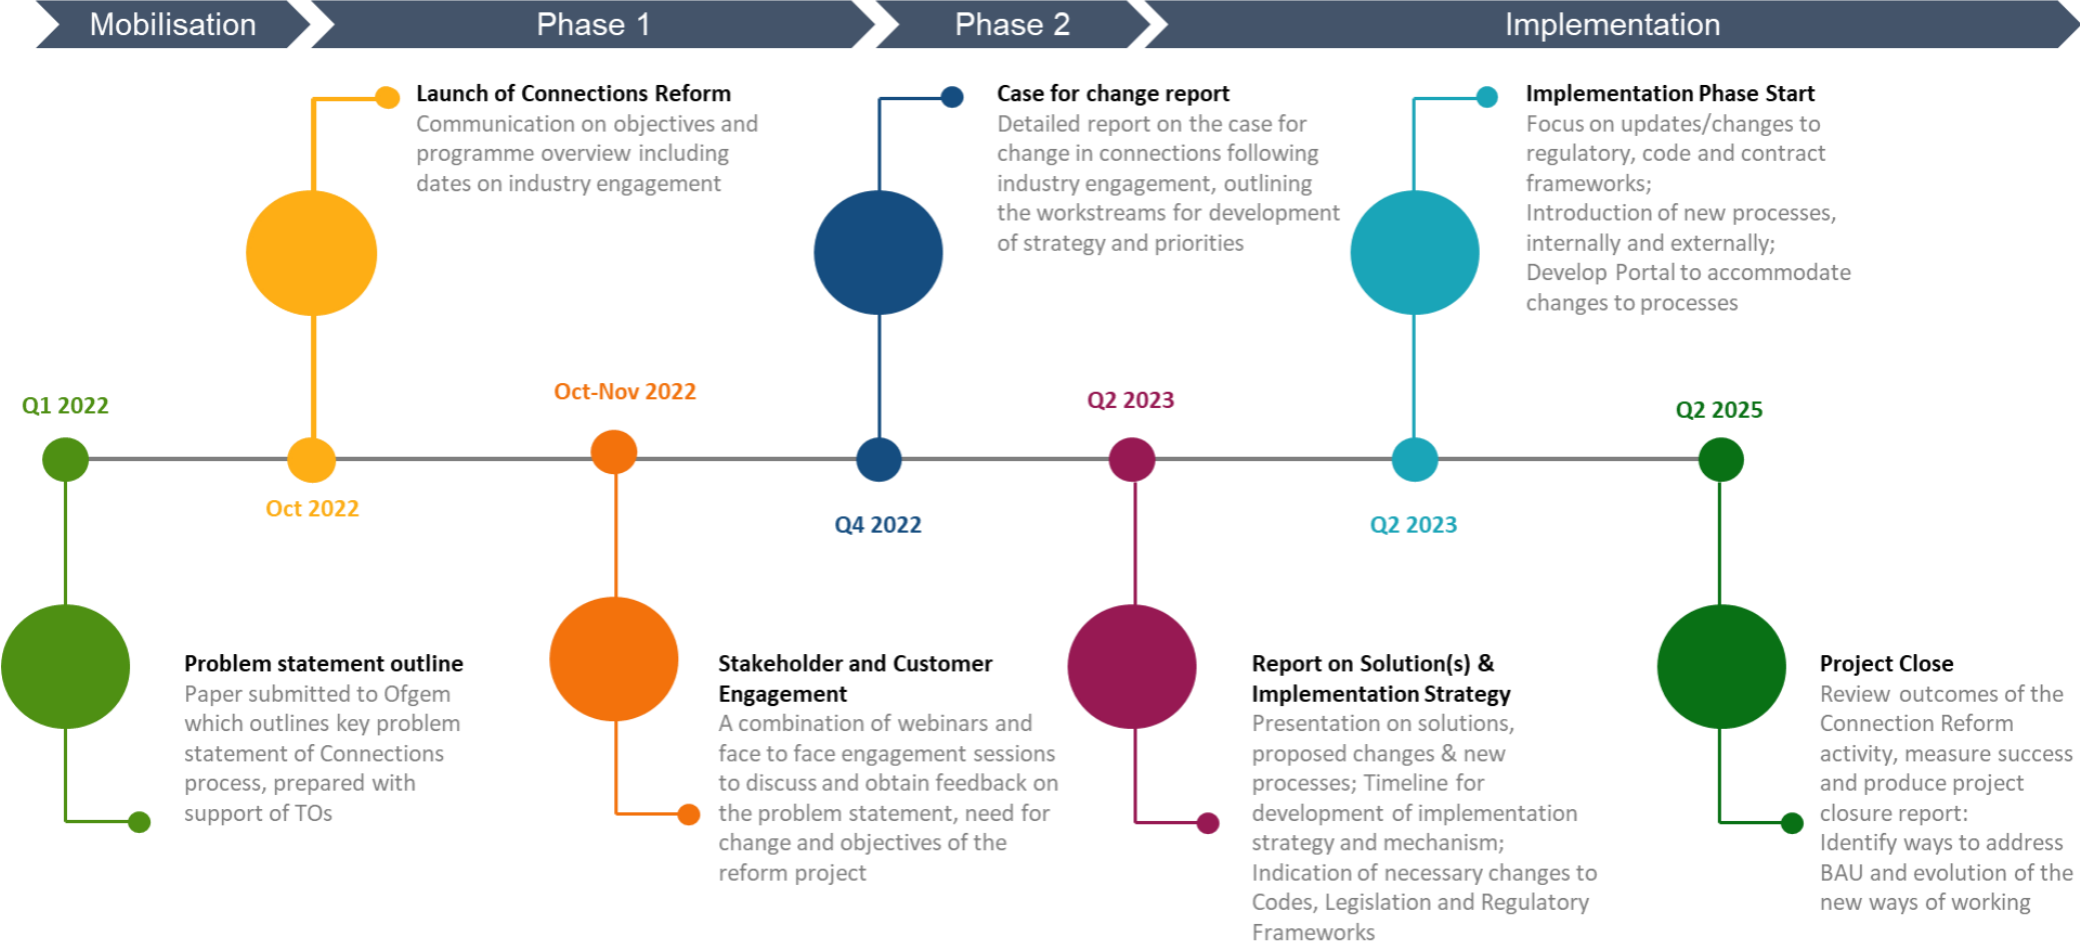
Mobilisation Phase 1 Phase 2 Implementation

Launch of Connections Reform
Communication on objectives and programme overview including dates on industry engagement

Case for change report
Detailed report on the case for change in connections following industry engagement, outlining the workstreams for development of strategy and priorities

Implementation Phase Start
Focus on updates/changes to regulatory, code and contract frameworks;
Introduction of new processes, internally and externally;
Develop Portal to accommodate changes to processes

Q1 2022

Oct 2022

Oct-Nov 2022

Q4 2022

Q2 2023

Q2 2023

Q2 2025

Problem statement outline
Paper submitted to Ofgem which outlines key problem statement of Connections process, prepared with support of TOs

Stakeholder and Customer Engagement
A combination of webinars and face to face engagement sessions to discuss and obtain feedback on the problem statement, need for change and objectives of the reform project

Report on Solution(s) & Implementation Strategy
Presentation on solutions, proposed changes & new processes; Timeline for development of implementation strategy and mechanism;
Indication of necessary changes to Codes, Legislation and Regulatory Frameworks

Project Close
Review outcomes of the Connection Reform activity, measure success and produce project closure report:
Identify ways to address BAU and evolution of the new ways of working